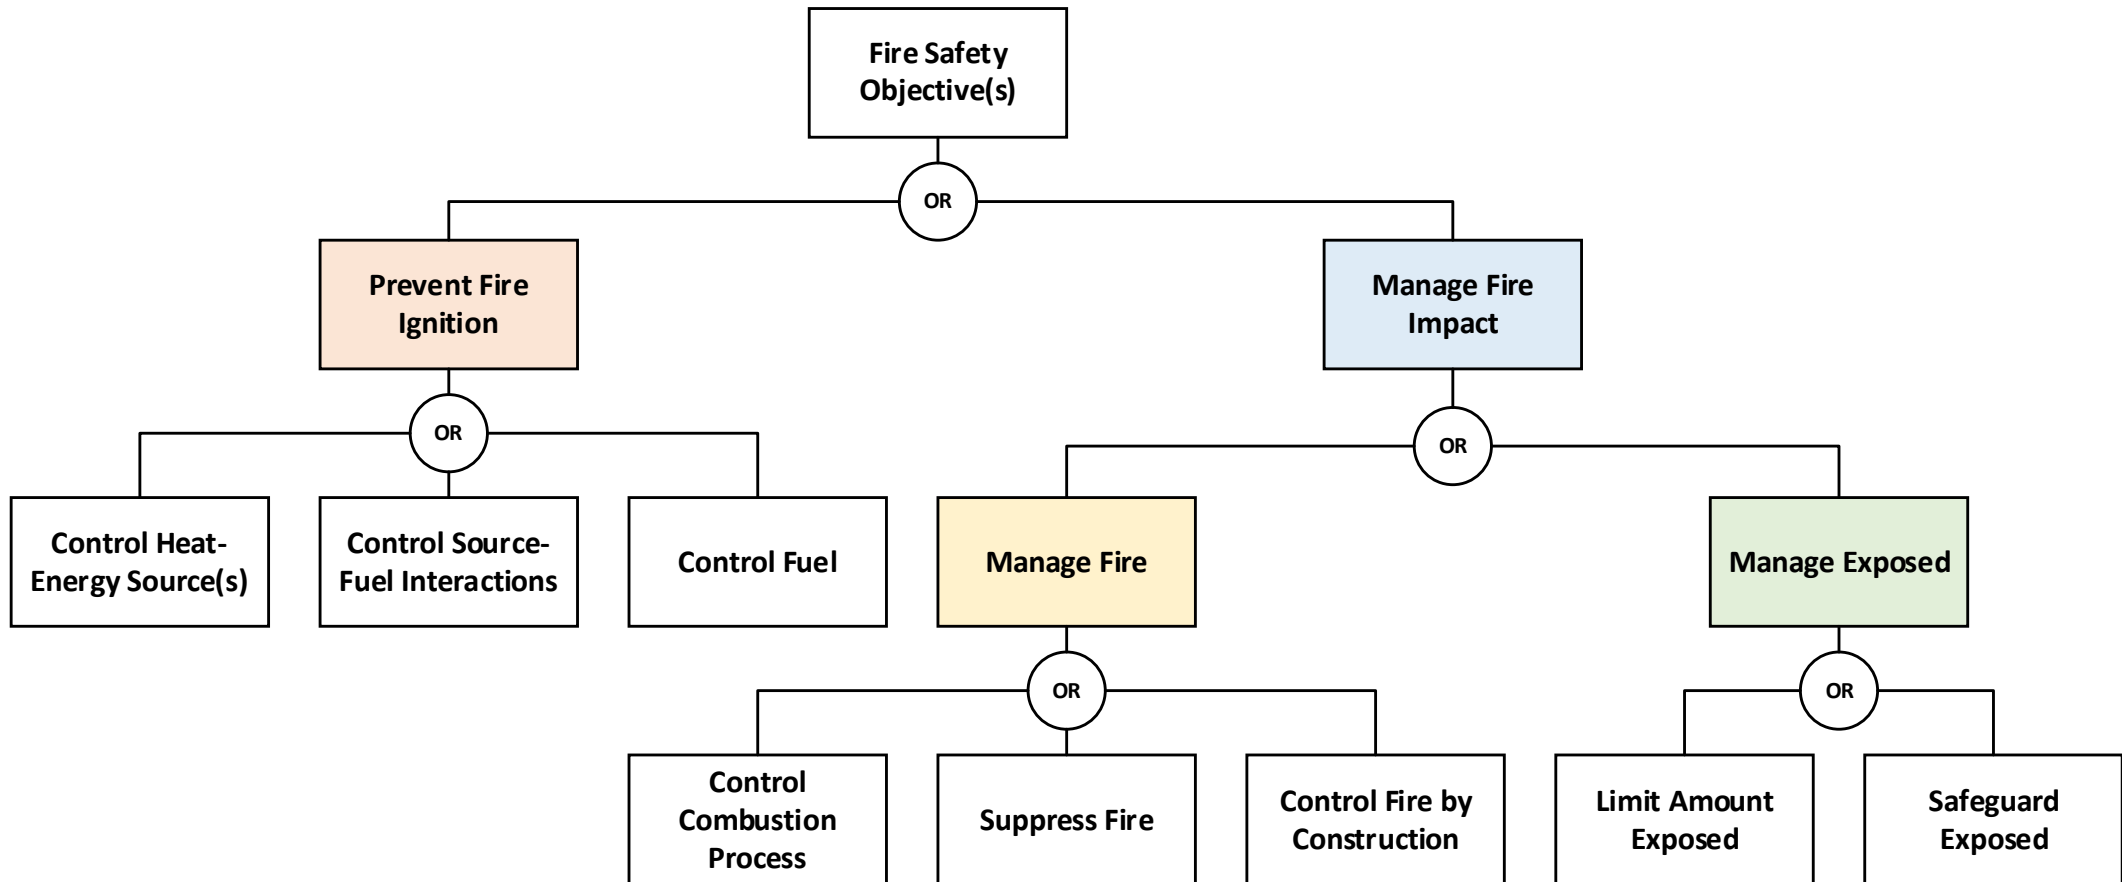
Fire Safety Objective(s)

OR

Prevent Fire Ignition

Manage Fire Impact

OR

Control Heat-Energy Source(s)

Control Source-Fuel Interactions

Control Fuel

OR

Manage Fire

Manage Exposed

OR

Control Combustion Process

Suppress Fire

Control Fire by Construction

OR

Limit Amount Exposed

Safeguard Exposed